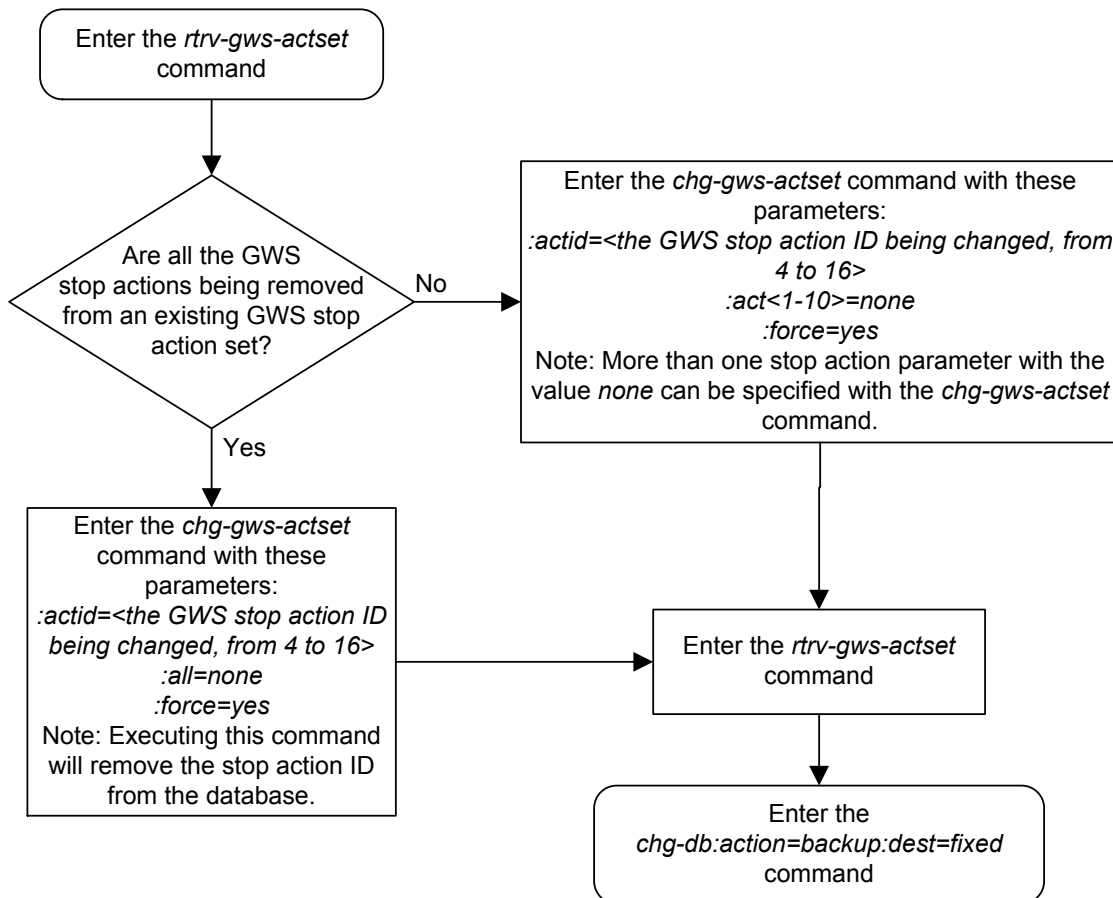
Enter the rtrv-gws-actset command

Are all the GWS stop actions being removed from an existing GWS stop action set?

No

Enter the chg-gws-actset command with these parameters:
:actid=<the GWS stop action ID being changed, from 4 to 16>
:act<1-10>=none
:force=yes
Note: More than one stop action parameter with the value none can be specified with the chg-gws-actset command.

Yes

Enter the chg-gws-actset command with these parameters:
:actid=<the GWS stop action ID being changed, from 4 to 16>
:all=none
:force=yes
Note: Executing this command will remove the stop action ID from the database.

Enter the rtrv-gws-actset command

Enter the chg-db:action=backup:dest=fixed command